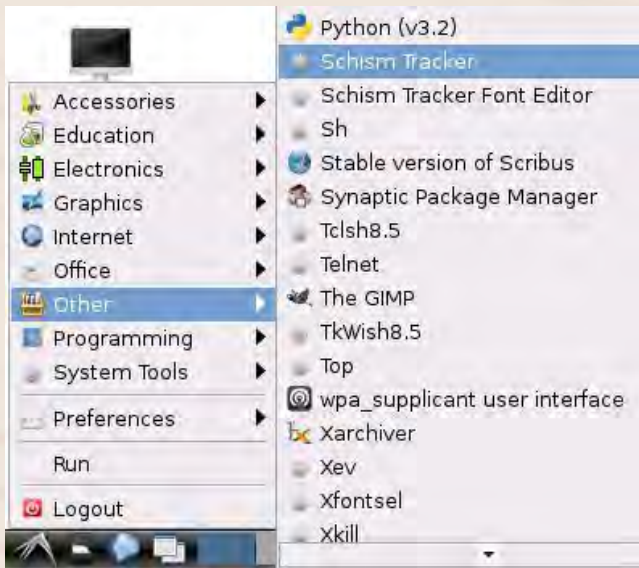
Accessories
Education
Electronics
Graphics
Internet
Office
Other
Programming
System Tools
Preferences
Run
Logout

Python (v3.2)
Schism Tracker
Schism Tracker Font Editor
Sh
Stable version of Scribus
Synaptic Package Manager
Tclsh8.5
Telnet
The GIMP
TkWish8.5
Top
wpa_supplicant user interface
Xarchiver
Xev
Xfontsel
Xkill